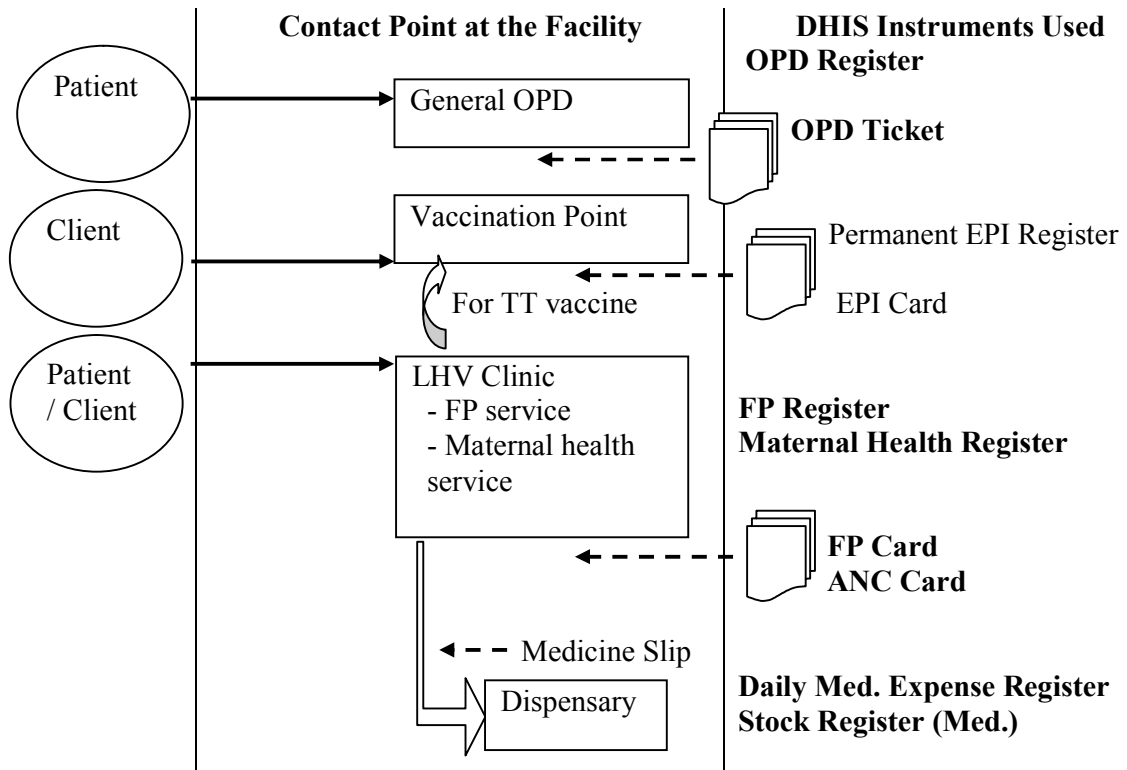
Contact Point at the Facility

DHIS Instruments Used

OPD Register

Patient

General OPD

OPD Ticket

Client

Vaccination Point

Permanent EPI Register

For TT vaccine

EPI Card

Patient / Client

LHV Clinic
- FP service
- Maternal health service

FP Register
Maternal Health Register

FP Card
ANC Card

Medicine Slip

Dispensary

Daily Med. Expense Register
Stock Register (Med.)